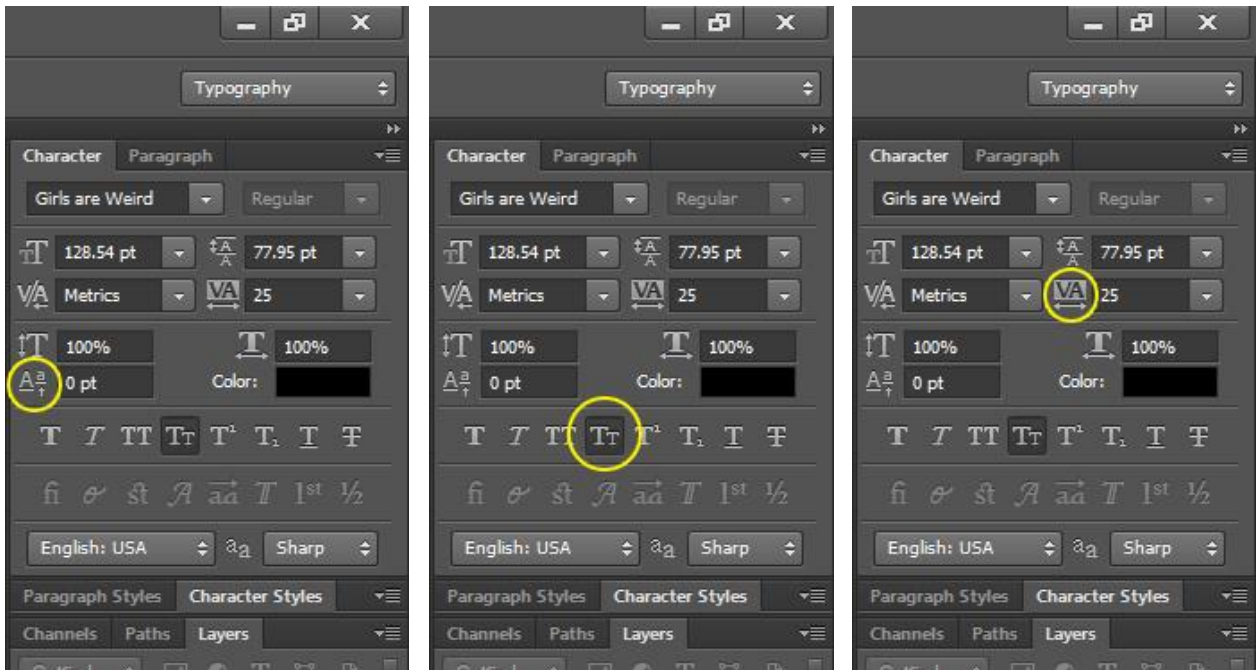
Typography

Character Paragraph

Girls are Weird Regular

128.54 pt 77.95 pt

Metrics 25

100% 100%

0 pt Color:

T T TT Tт T¹ T₁ T T

fi st 1st ½

English: USA aa Sharp

Paragraph Styles Character Styles

Channels Paths Layers

Typography

Character Paragraph

Girls are Weird Regular

128.54 pt 77.95 pt

Metrics 25

100% 100%

0 pt Color:

T T TT Tт T¹ T₁ T T

fi st 1st ½

English: USA aa Sharp

Paragraph Styles Character Styles

Channels Paths Layers

Typography

Character Paragraph

Girls are Weird Regular

128.54 pt 77.95 pt

Metrics 25

100% 100%

0 pt Color:

T T TT Tт T¹ T₁ T T

fi st 1st ½

English: USA aa Sharp

Paragraph Styles Character Styles

Channels Paths Layers